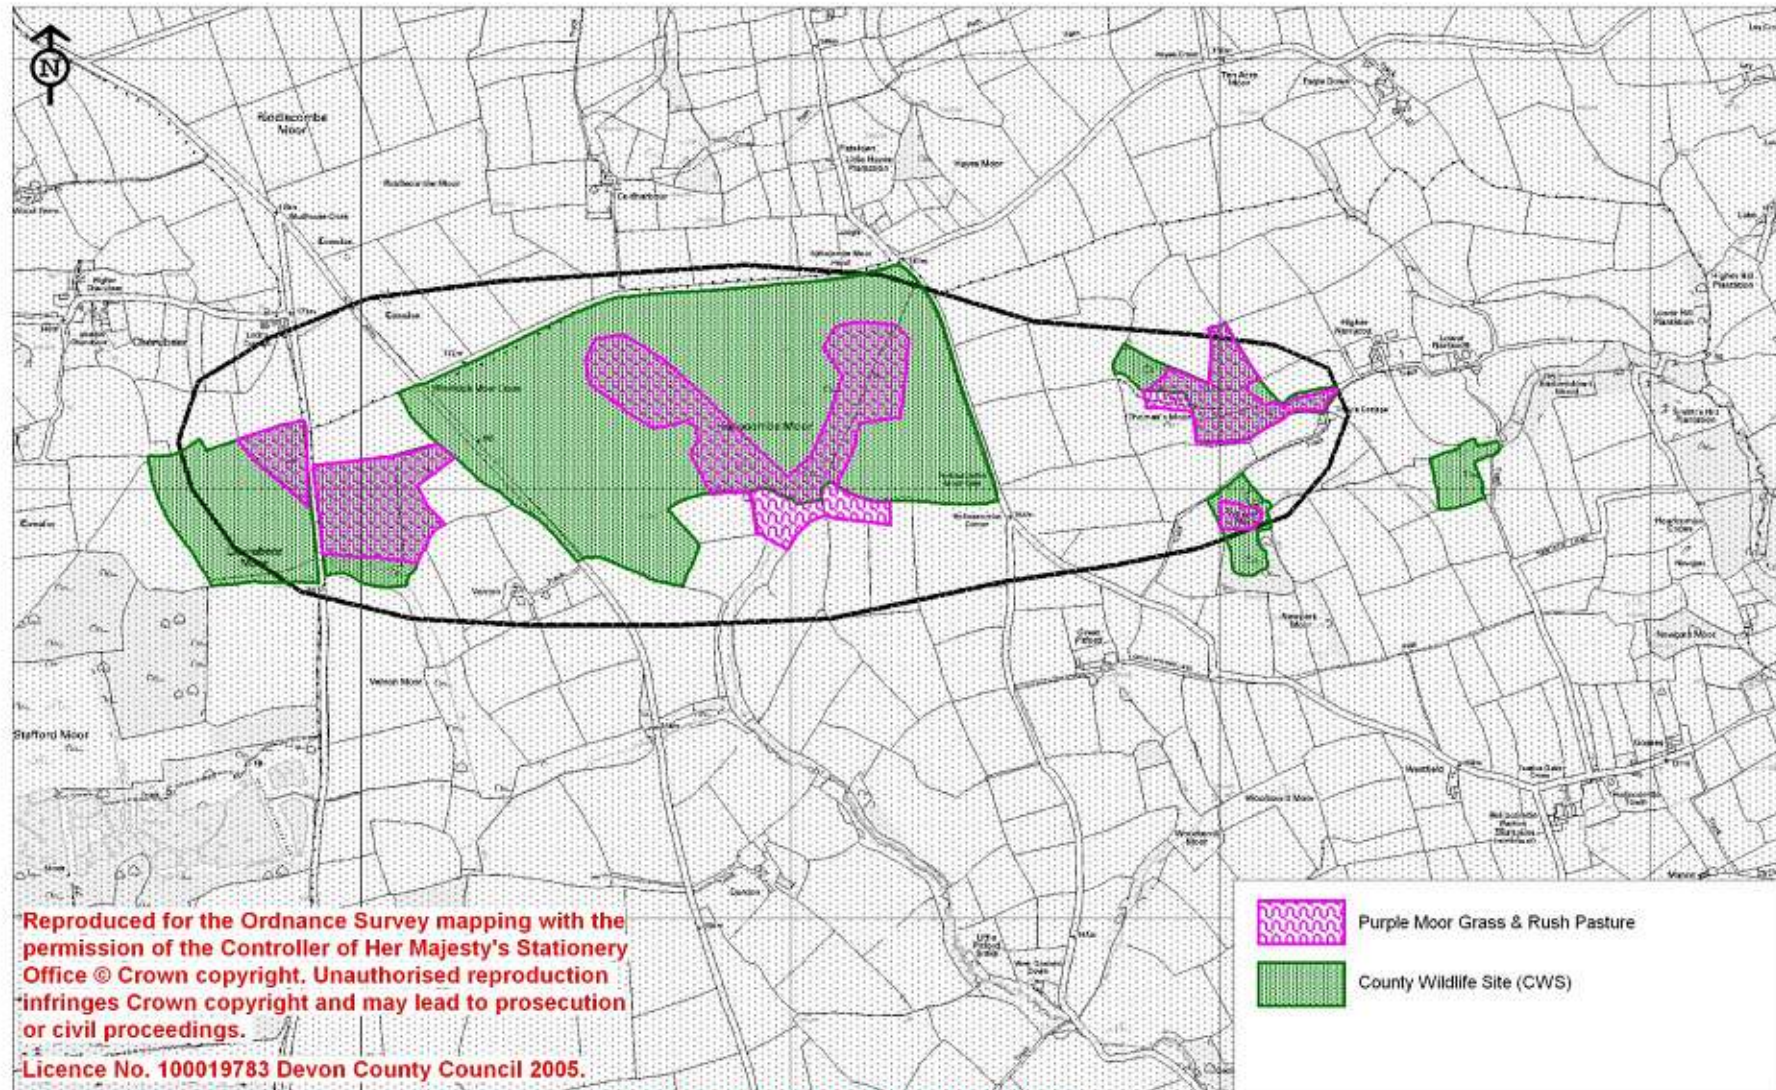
N

Rediscombe Moor

Stafford Moor

Purple Moor Grass & Rush Pasture

County Wildlife Site (CWS)

Reproduced for the Ordnance Survey mapping with the permission of the Controller of Her Majesty's Stationery Office © Crown copyright. Unauthorised reproduction infringes Crown copyright and may lead to prosecution or civil proceedings.

Licence No. 100019783 Devon County Council 2005.